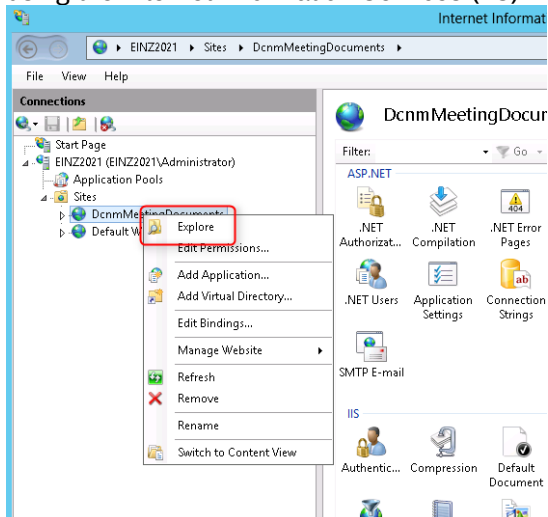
Internet Informat

EINZ2021 ▸ Sites ▸ DcnmMeetingDocuments ▸

File View Help

Connections

Start Page
EINZ2021 (EINZ2021\Administrator)
Application Pools
Sites
DcnmMeetingDocuments
Default W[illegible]

Explore
Edit Permissions...
Add Application...
Add Virtual Directory...
Edit Bindings...
Manage Website
Refresh
Remove
Rename
Switch to Content View

DcnmMeetingDocum

Filter:
Go

ASP.NET

.NET Authorizat...
.NET Compilation
404
.NET Error Pages
.NET Users
Application Settings
ab
Connection Strings
SMTP E-mail

IIS

Authentic...
Compression
Default Document